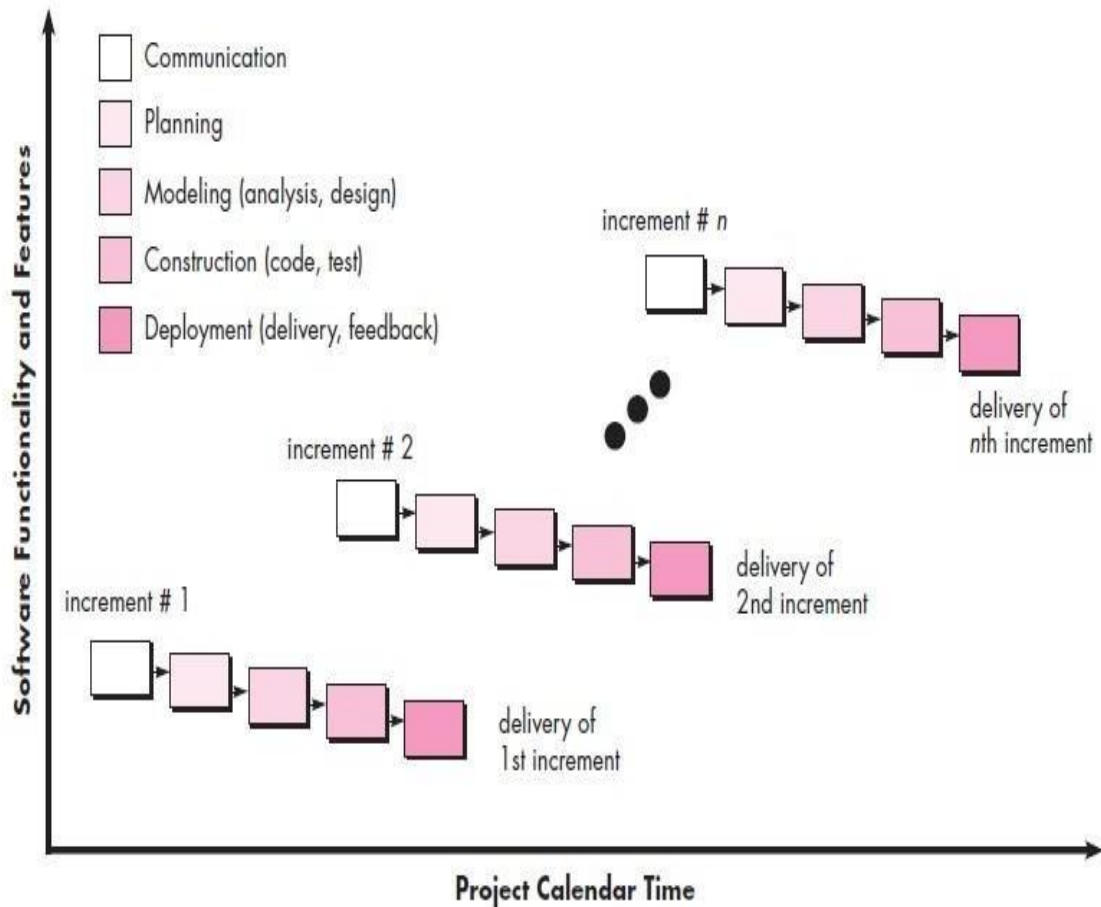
Software Functionality and Features

Communication

Planning

Modeling (analysis, design)

Construction (code, test)

Deployment (delivery, feedback)

increment # n

delivery of nth increment

increment # 2

delivery of 2nd increment

increment # 1

delivery of 1st increment

Project Calendar Time